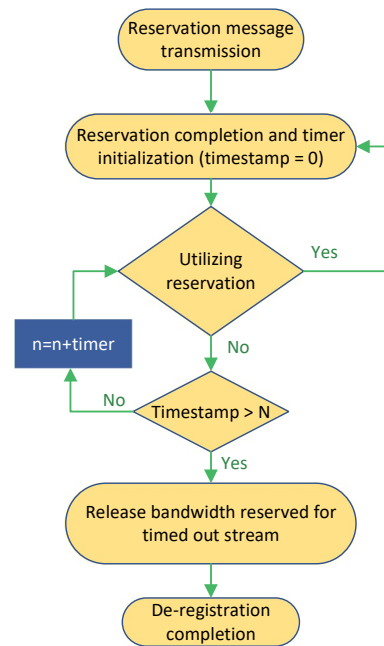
Reservation message transmission

Reservation completion and timer initialization (timestamp = 0)

Utilizing reservation

Yes

n=n+timer

No

No

Timestamp > N

Yes

Release bandwidth reserved for timed out stream

De-registration completion